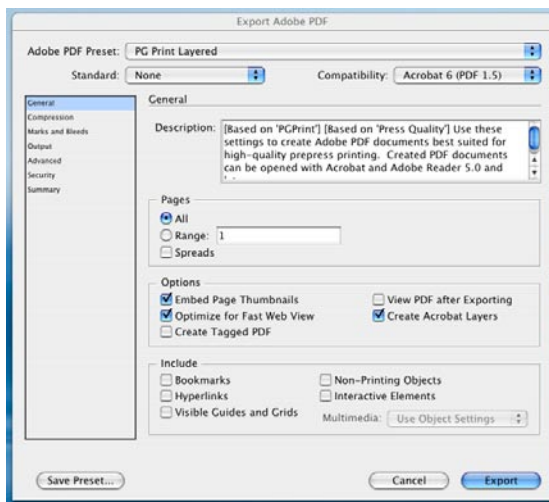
Export Adobe PDF

Adobe PDF Preset: PG Print Layered

Standard: None

Compatibility: Acrobat 6 (PDF 1.5)

General
Compression
Marks and Bleeds
Output
Advanced
Security
Summary

General

Description: [Based on 'PGPrint'] [Based on 'Press Quality'] Use these settings to create Adobe PDF documents best suited for high-quality prepress printing. Created PDF documents can be opened with Acrobat and Adobe Reader 5.0 and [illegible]

Pages
All
Range: 1
Spreads

Options
Embed Page Thumbnails
Optimize for Fast Web View
Create Tagged PDF
View PDF after Exporting
Create Acrobat Layers

Include
Bookmarks
Hyperlinks
Visible Guides and Grids
Non-Printing Objects
Interactive Elements
Multimedia: Use Object Settings

Save Preset...
Cancel
Export